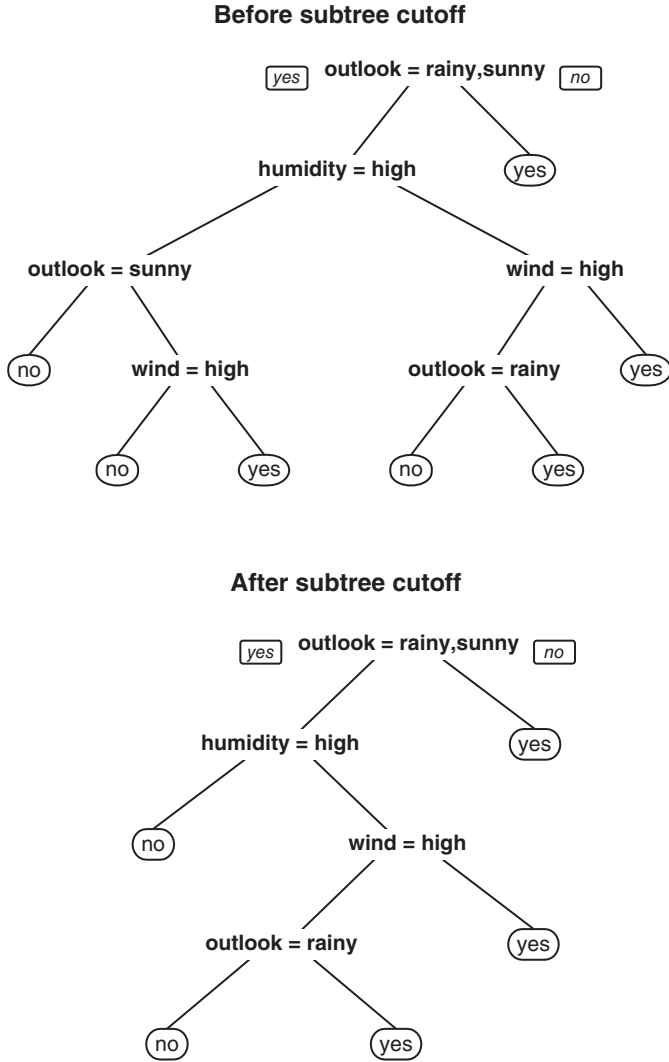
Before subtree cutoff

yes outlook = rainy,sunny no

humidity = high

yes

outlook = sunny

wind = high

no

wind = high

outlook = rainy

yes

no

yes

no

yes

After subtree cutoff

yes outlook = rainy,sunny no

humidity = high

yes

no

wind = high

outlook = rainy

yes

no

yes